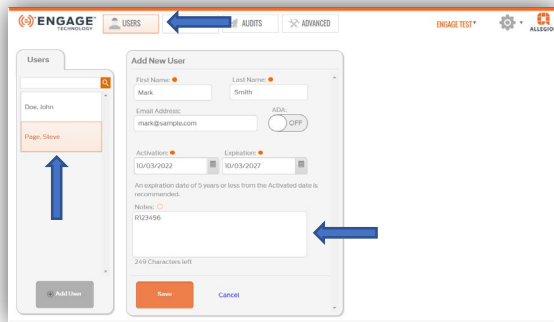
ENGAGE TECHNOLOGY

USERS

AUDITS

ADVANCED

ENGAGE TEST

ALLEGIO

Users

Doe, John

Page, Steve

Add User

Add New User

First Name:
Mark

Last Name:
Smith

Email Address:
mark@sample.com

ADA:
OFF

Activation:
10/03/2022

Expiration:
10/03/2027

An expiration date of 5 years or less from the Activated date is recommended.

Notes:
R123456

249 Characters left

Save

Cancel